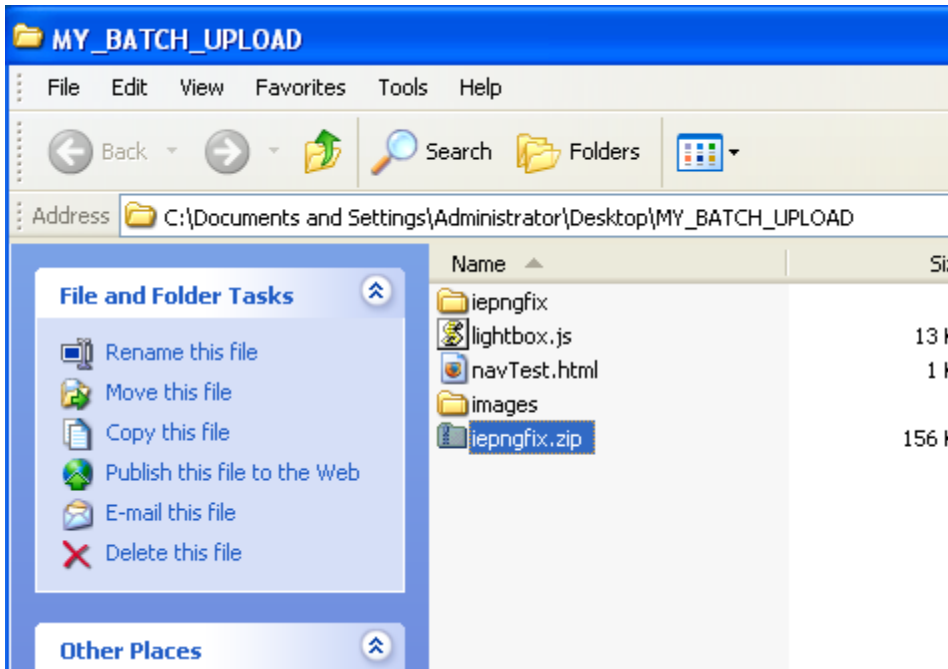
MY_BATCH_UPLOAD

File Edit View Favorites Tools Help

Back Search Folders

Address C:\Documents and Settings\Administrator\Desktop\MY_BATCH_UPLOAD

File and Folder Tasks

Rename this file
Move this file
Copy this file
Publish this file to the Web
E-mail this file
Delete this file

Other Places

| Name | Si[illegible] |
|---|---|
| iepngfix | |
| lightbox.js | 13 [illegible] |
| navTest.html | 1 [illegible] |
| images | |
| iepngfix.zip | 156 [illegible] |